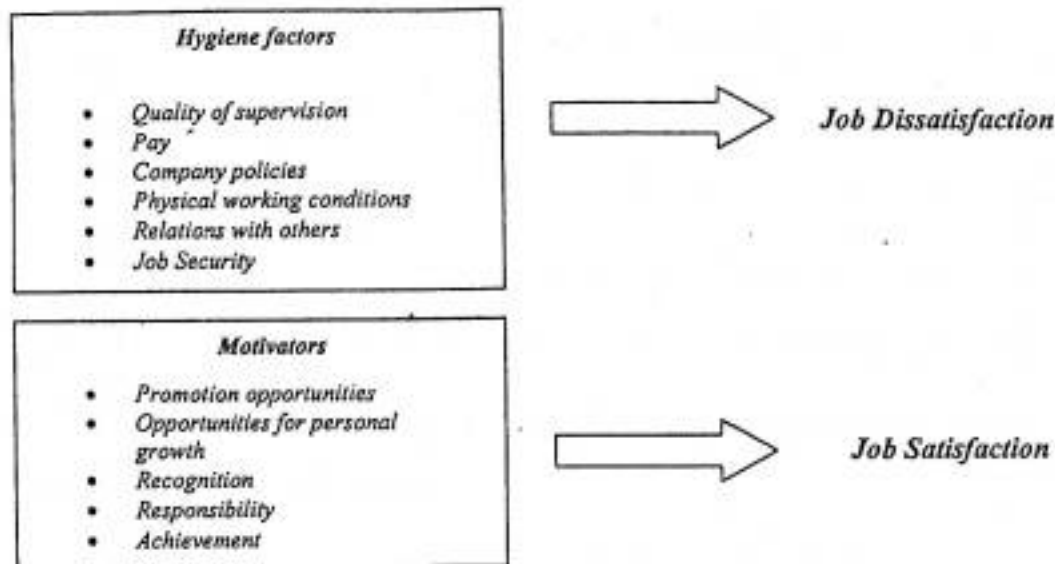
Hygiene factors

- Quality of supervision
- Pay
- Company policies
- Physical working conditions
- Relations with others
- Job Security

Job Dissatisfaction

Motivators

- Promotion opportunities
- Opportunities for personal growth
- Recognition
- Responsibility
- Achievement

Job Satisfaction